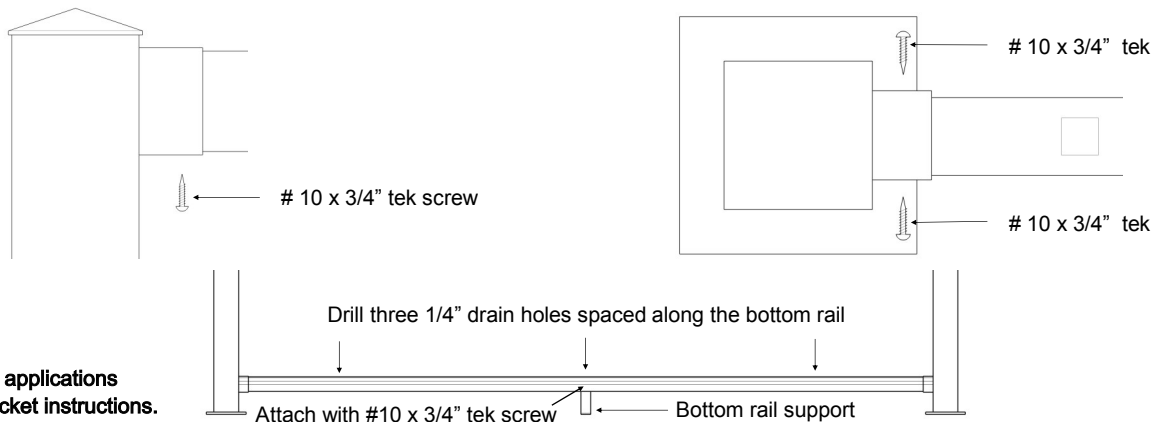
# 10 x 3/4" tek screw

# 10 x 3/4" tek

# 10 x 3/4" tek

Drill three 1/4" drain holes spaced along the bottom rail

applications
cket instructions.

Attach with #10 x 3/4" tek screw

Bottom rail support